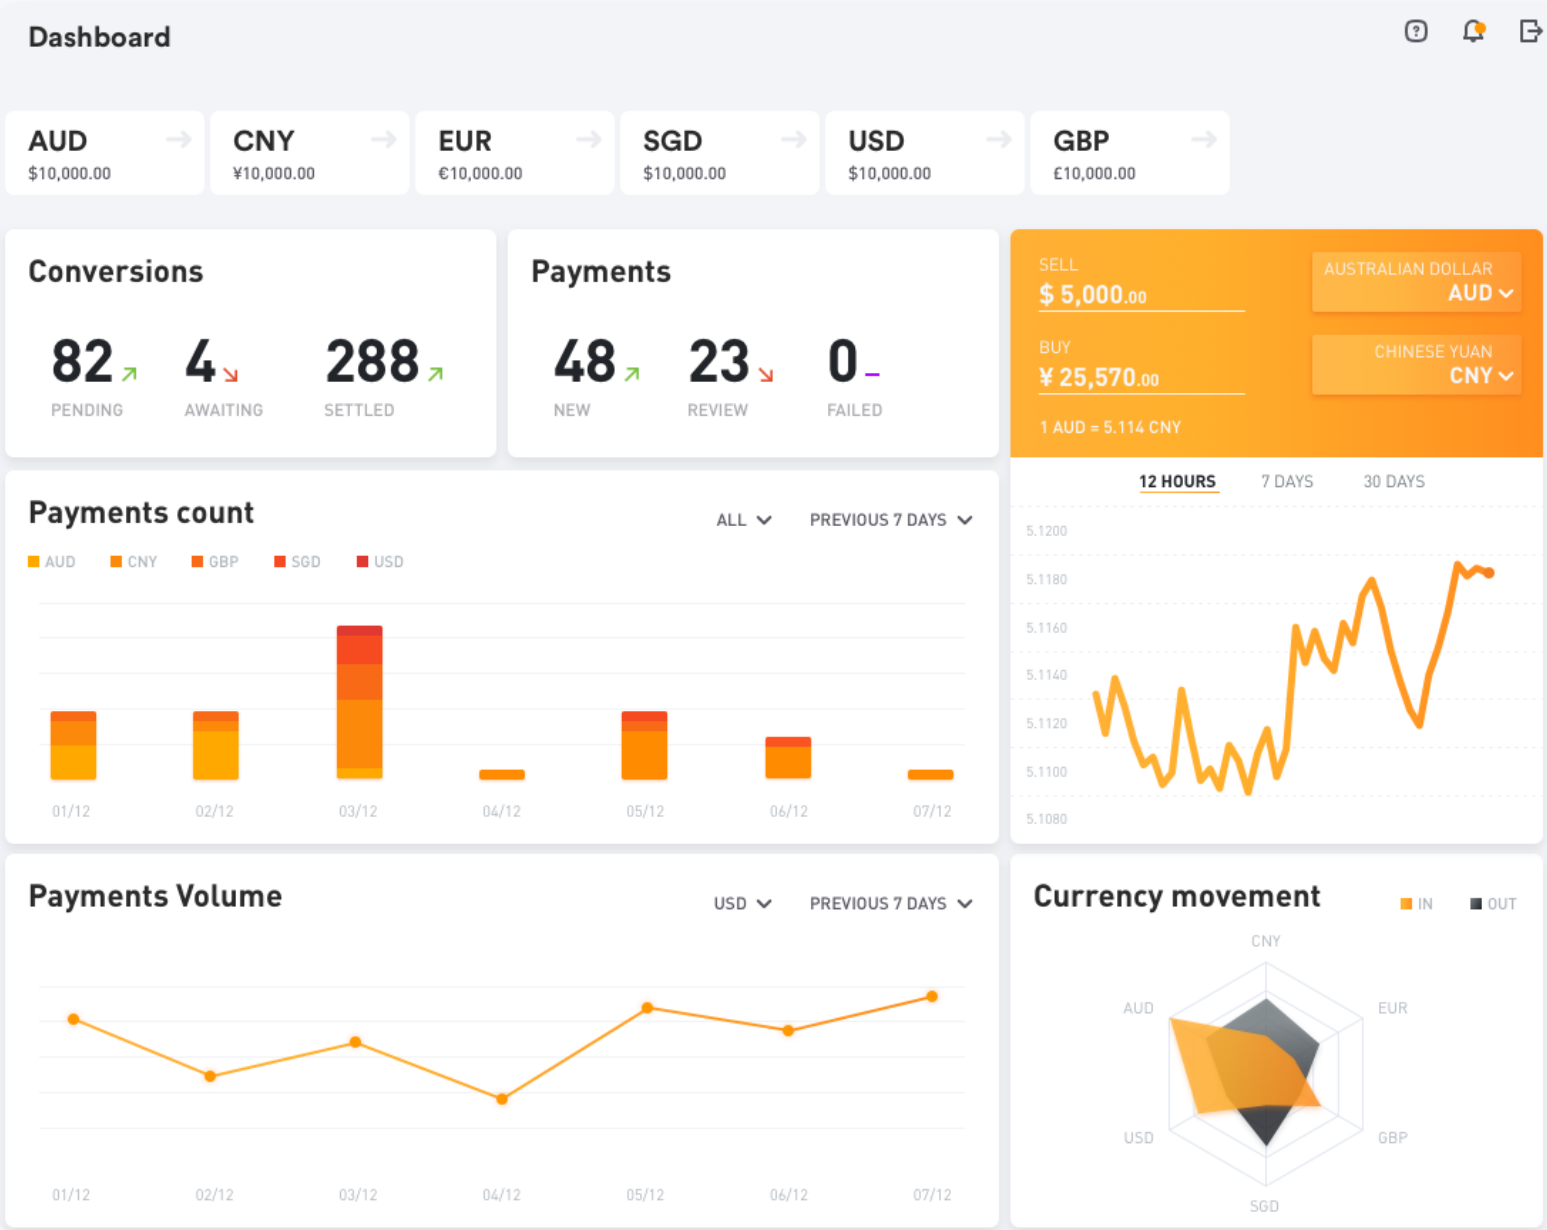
Dashboard

AUD
$10,000.00

CNY
¥10,000.00

EUR
€10,000.00

SGD
$10,000.00

USD
$10,000.00

GBP
£10,000.00

Conversions
82 PENDING
4 AWAITING
288 SETTLED

Payments
48 NEW
23 REVIEW
0 FAILED

SELL
$ 5,000.00
AUSTRALIAN DOLLAR
AUD
BUY
¥ 25,570.00
CHINESE YUAN
CNY
1 AUD = 5.114 CNY

12 HOURS 7 DAYS 30 DAYS

5.1200
5.1180
5.1160
5.1140
5.1120
5.1100
5.1080

Payments count
ALL
PREVIOUS 7 DAYS
AUD CNY GBP SGD USD
01/12 02/12 03/12 04/12 05/12 06/12 07/12

Payments Volume
USD
PREVIOUS 7 DAYS
01/12 02/12 03/12 04/12 05/12 06/12 07/12

Currency movement
IN OUT
CNY
AUD
EUR
USD
GBP
SGD